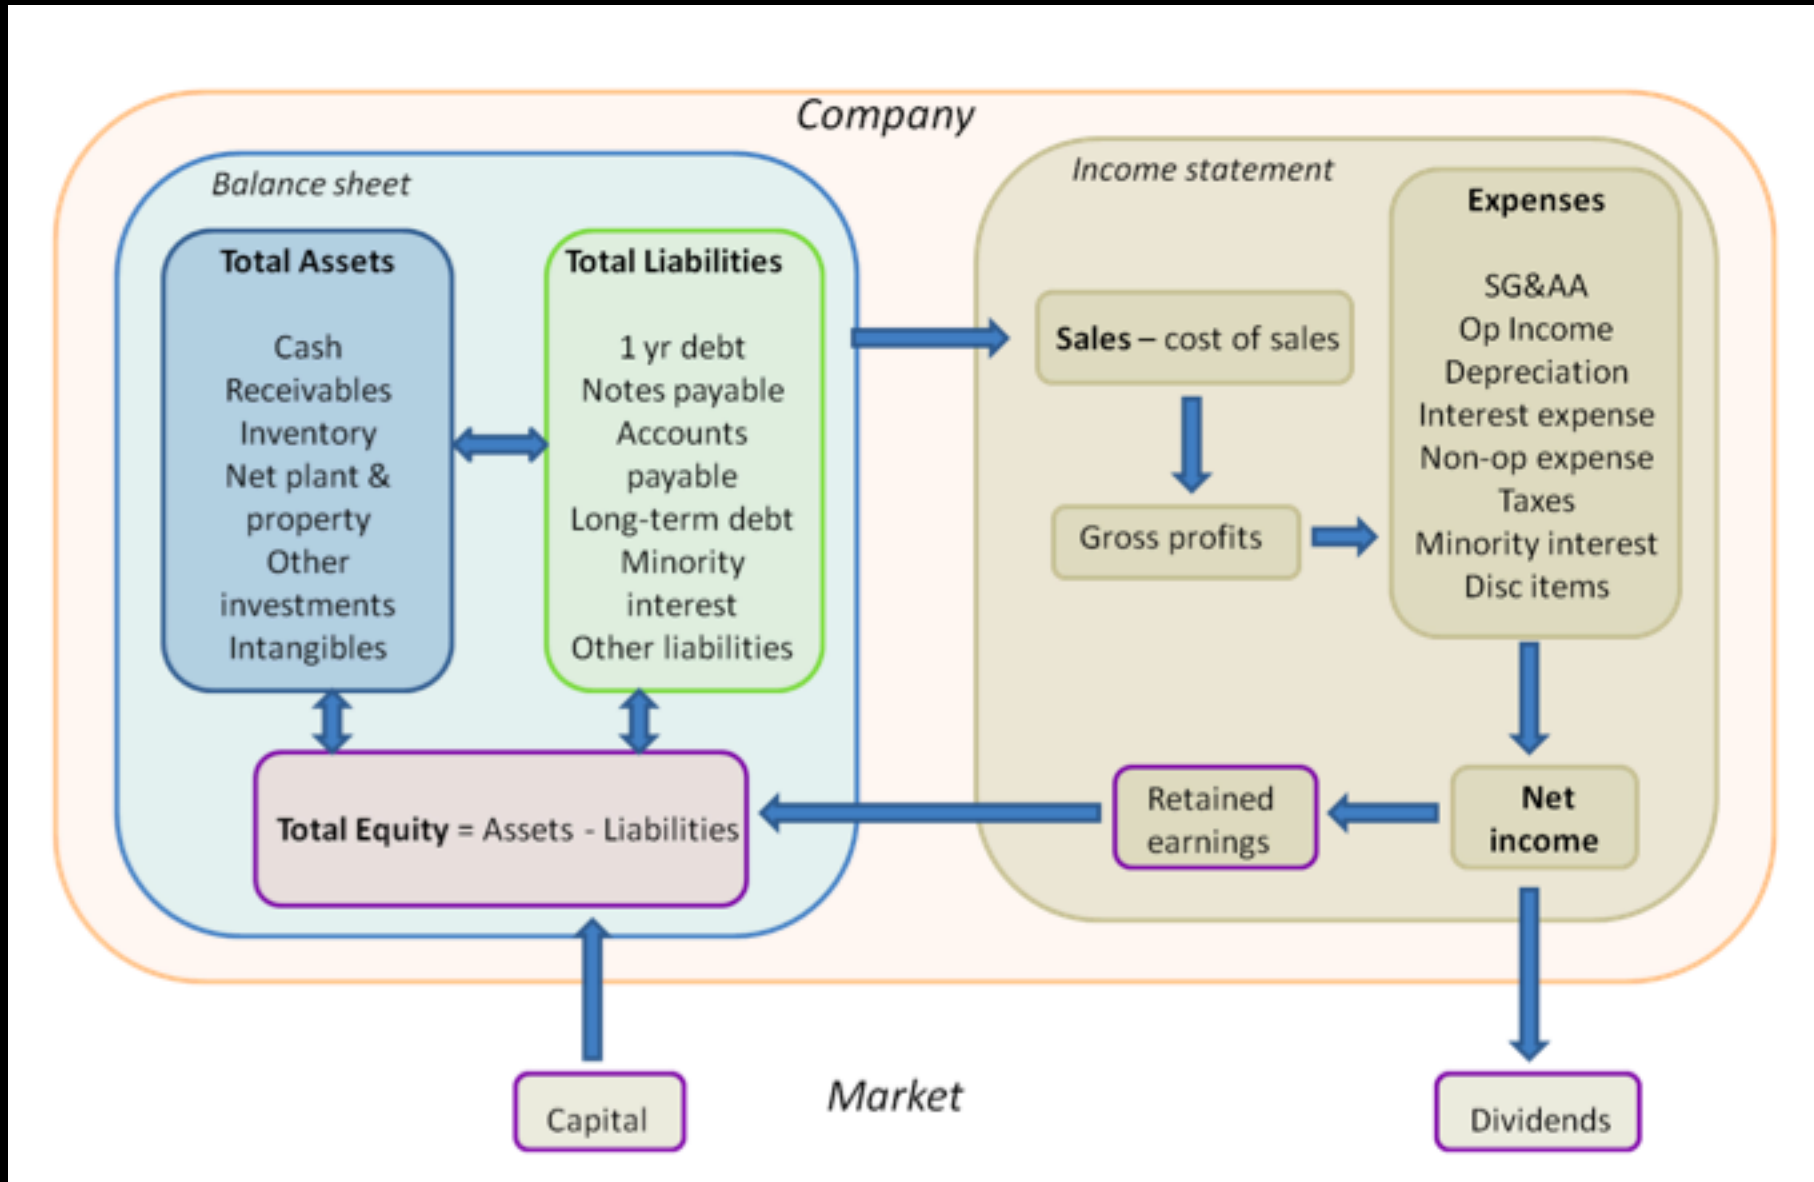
Company

Balance sheet

Total Assets

Cash
Receivables
Inventory
Net plant & property
Other investments
Intangibles

Total Liabilities

1 yr debt
Notes payable
Accounts payable
Long-term debt
Minority interest
Other liabilities

Total Equity = Assets - Liabilities

Income statement

Sales – cost of sales

Gross profits

Expenses

SG&AA
Op Income
Depreciation
Interest expense
Non-op expense
Taxes
Minority interest
Disc items

Net income

Retained earnings

Capital

Market

Dividends